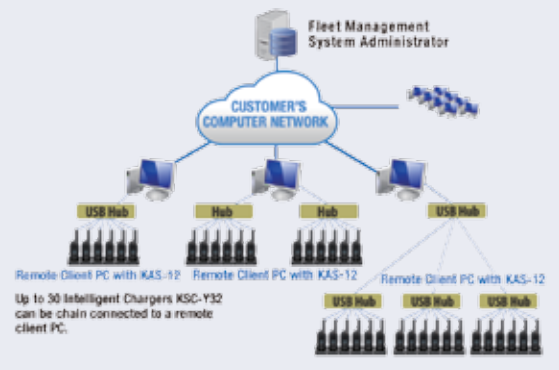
Fleet Management
System Administrator

CUSTOMER'S
COMPUTER NETWORK

USB Hub

Hub

Hub

USB Hub

Remote Client PC with KAS-12

Remote Client PC with KAS-12

Remote Client PC with KAS-12

Up to 30 Intelligent Chargers KSC-Y32 can be chain connected to a remote client PC.

USB Hub

USB Hub

USB Hub